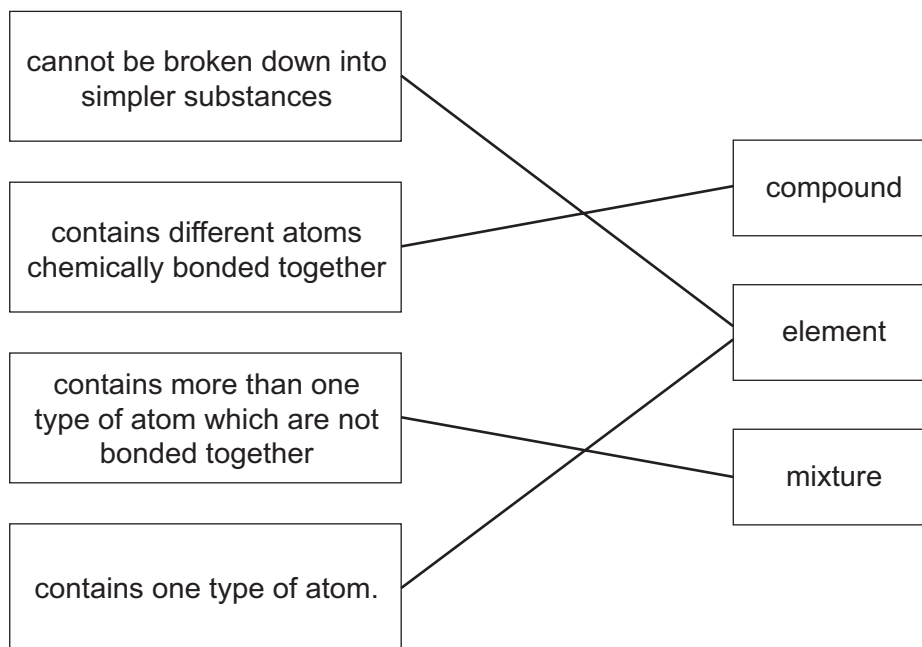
cannot be broken down into simpler substances

contains different atoms chemically bonded together

contains more than one type of atom which are not bonded together

contains one type of atom.

compound

element

mixture